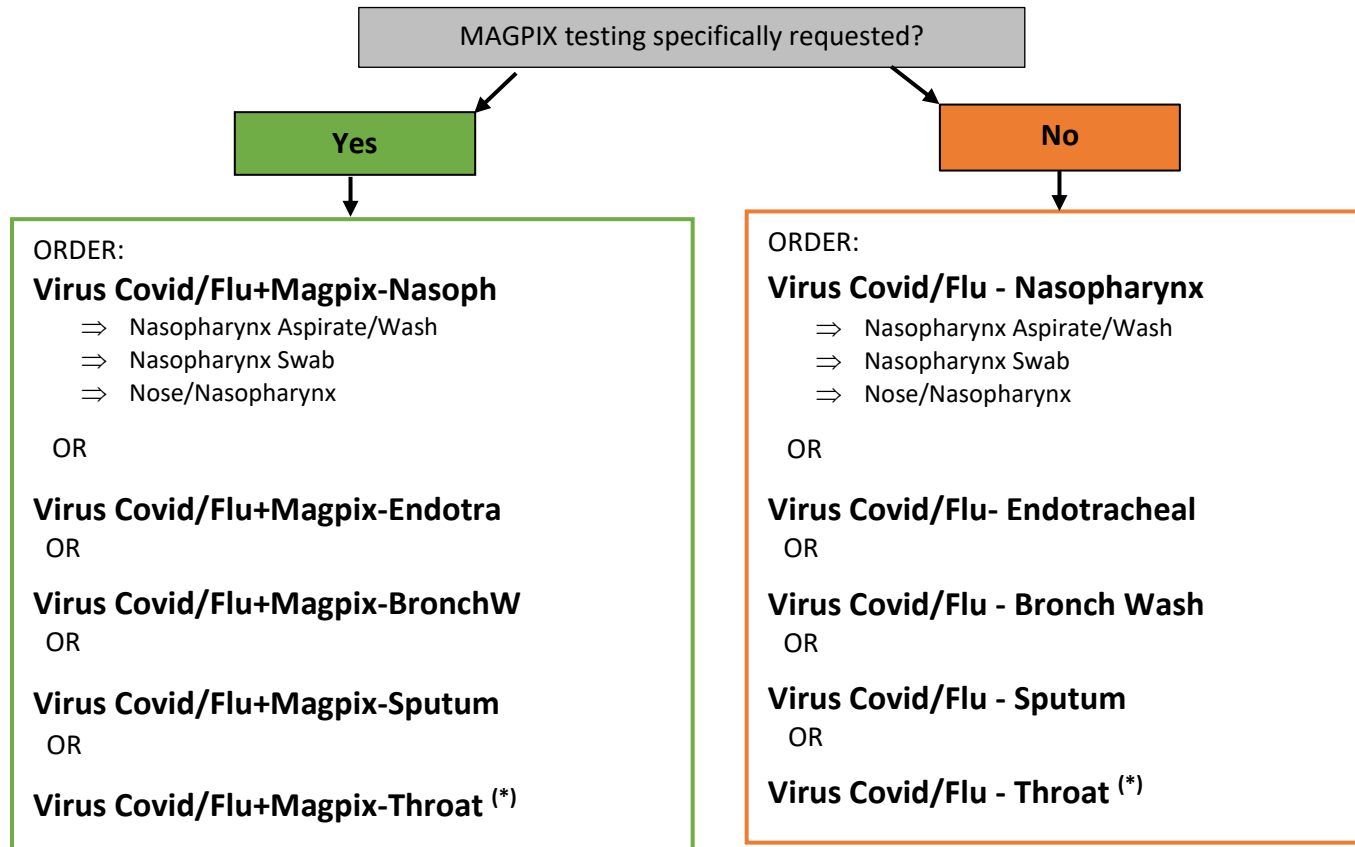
MAGPIX testing specifically requested?

Yes

ORDER:

Virus Covid/Flu+Magpix-Nasoph

⇒ Nasopharynx Aspirate/Wash
⇒ Nasopharynx Swab
⇒ Nose/Nasopharynx

OR

Virus Covid/Flu+Magpix-Endotra

OR

Virus Covid/Flu+Magpix-BronchW

OR

Virus Covid/Flu+Magpix-Sputum

OR

Virus Covid/Flu+Magpix-Throat $^{(*)}$

No

ORDER:

Virus Covid/Flu - Nasopharynx

⇒ Nasopharynx Aspirate/Wash
⇒ Nasopharynx Swab
⇒ Nose/Nasopharynx

OR

Virus Covid/Flu- Endotracheal

OR

Virus Covid/Flu - Bronch Wash

OR

Virus Covid/Flu - Sputum

OR

Virus Covid/Flu - Throat $^{(*)}$